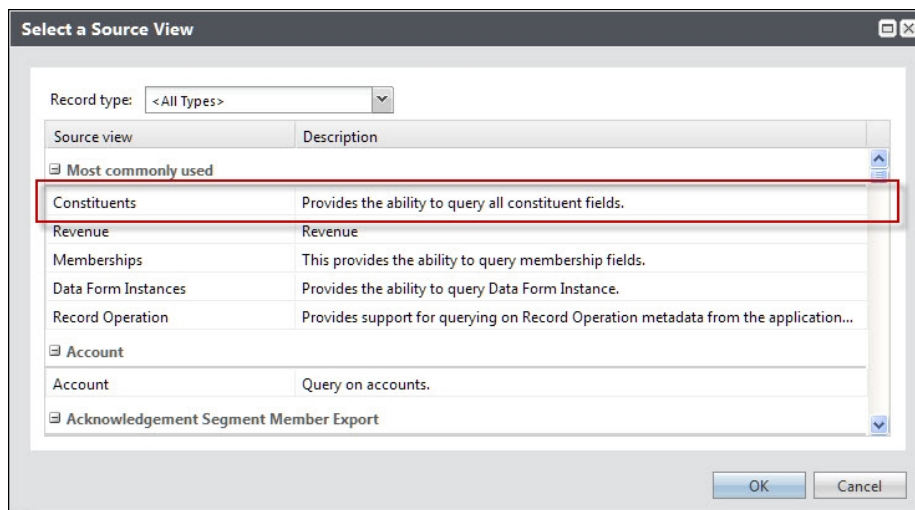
Select a Source View

Record type: <All Types>

| Source view | Description |
|---|---|
| ⊟ Most commonly used | |
| Constituents | Provides the ability to query all constituent fields. |
| Revenue | Revenue |
| Memberships | This provides the ability to query membership fields. |
| Data Form Instances | Provides the ability to query Data Form Instance. |
| Record Operation | Provides support for querying on Record Operation metadata from the application... |
| ⊟ Account | |
| Account | Query on accounts. |
| ⊟ Acknowledgement Segment Member Export | |

OK Cancel